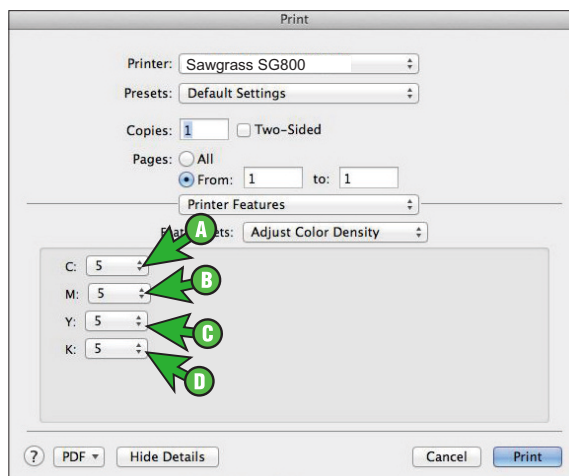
Print

Printer: Sawgrass SG800

Presets: Default Settings

Copies: 1 Two-Sided

Pages: All

From: 1 to: 1

Printer Features

Fea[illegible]ets: Adjust Color Density

A

C: 5

B

M: 5

Y: 5

C

K: 5

D

? PDF Hide Details Cancel Print